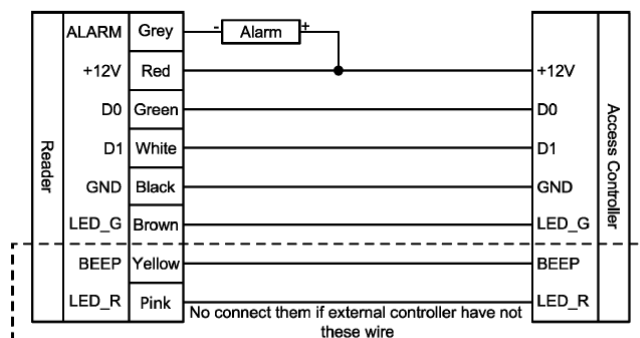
Reader

| ALARM | Grey |
|---|---|
| +12V | Red |
| D0 | Green |
| D1 | White |
| GND | Black |
| LED_G | Brown |
| BEEP | Yellow |
| LED_R | Pink |

- Alarm +

+12V
D0
D1
GND
LED_G
BEEP
LED_R

Access Controller

No connect them if external controller have not these wire